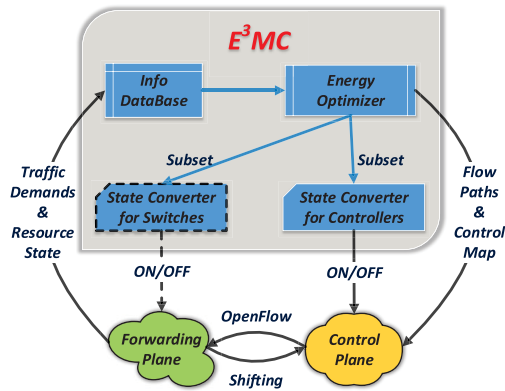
$E^3MC$

Info DataBase

Energy Optimizer

Subset

Subset

State Converter for Switches

State Converter for Controllers

Traffic Demands & Resource State

Flow Paths & Control Map

ON/OFF

ON/OFF

OpenFlow

Forwarding Plane

Control Plane

Shifting